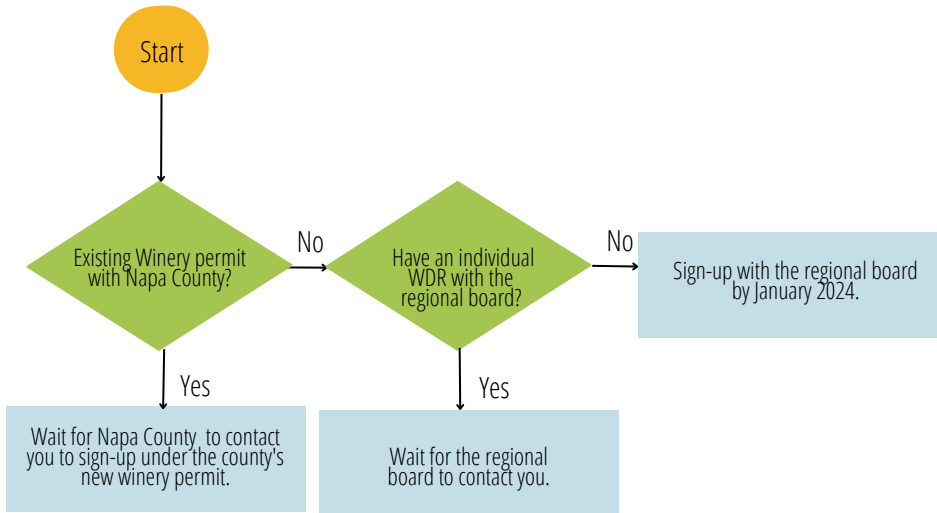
Start

Existing Winery permit with Napa County?

No

Have an individual WDR with the regional board?

No

Sign-up with the regional board by January 2024.

Yes

Yes

Wait for Napa County to contact you to sign-up under the county's new winery permit.

Wait for the regional board to contact you.